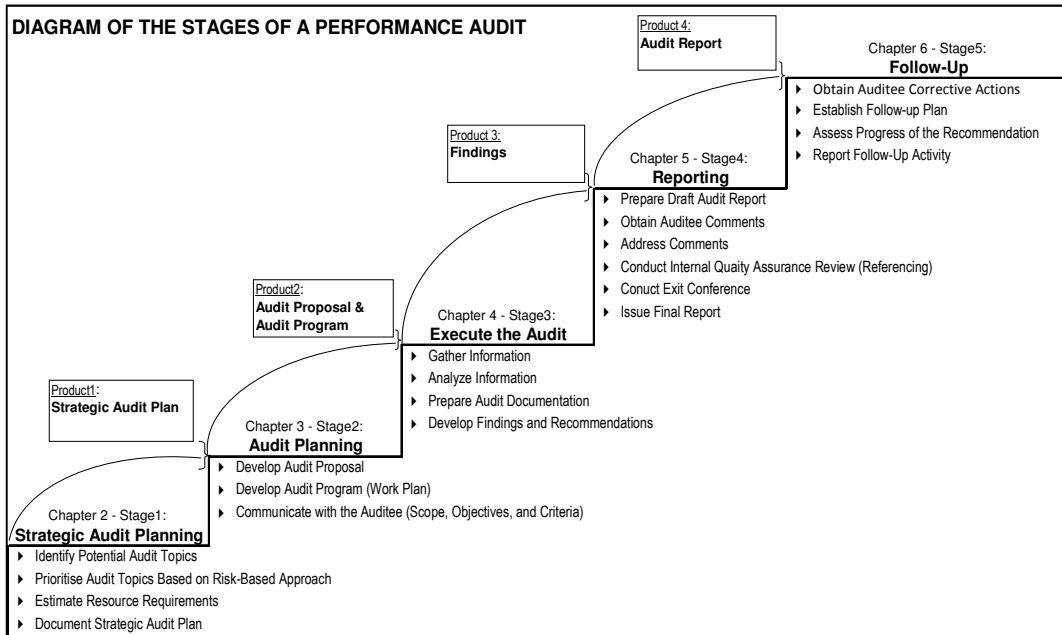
DIAGRAM OF THE STAGES OF A PERFORMANCE AUDIT

Product 4:
Audit Report

Chapter 6 - Stage5:
Follow-Up
- Obtain Auditee Corrective Actions
- Establish Follow-up Plan
- Assess Progress of the Recommendation
- Report Follow-Up Activity

Product 3:
Findings

Chapter 5 - Stage4:
Reporting
- Prepare Draft Audit Report
- Obtain Auditee Comments
- Address Comments
- Conduct Internal Quaity Assurance Review (Referencing)
- Conuct Exit Conference
- Issue Final Report

Product2:
Audit Proposal & Audit Program

Chapter 4 - Stage3:
Execute the Audit
- Gather Information
- Analyze Information
- Prepare Audit Documentation
- Develop Findings and Recommendations

Product1:
Strategic Audit Plan

Chapter 3 - Stage2:
Audit Planning
- Develop Audit Proposal
- Develop Audit Program (Work Plan)
- Communicate with the Auditee (Scope, Objectives, and Criteria)

Chapter 2 - Stage1:
Strategic Audit Planning
- Identify Potential Audit Topics
- Prioritise Audit Topics Based on Risk-Based Approach
- Estimate Resource Requirements
- Document Strategic Audit Plan